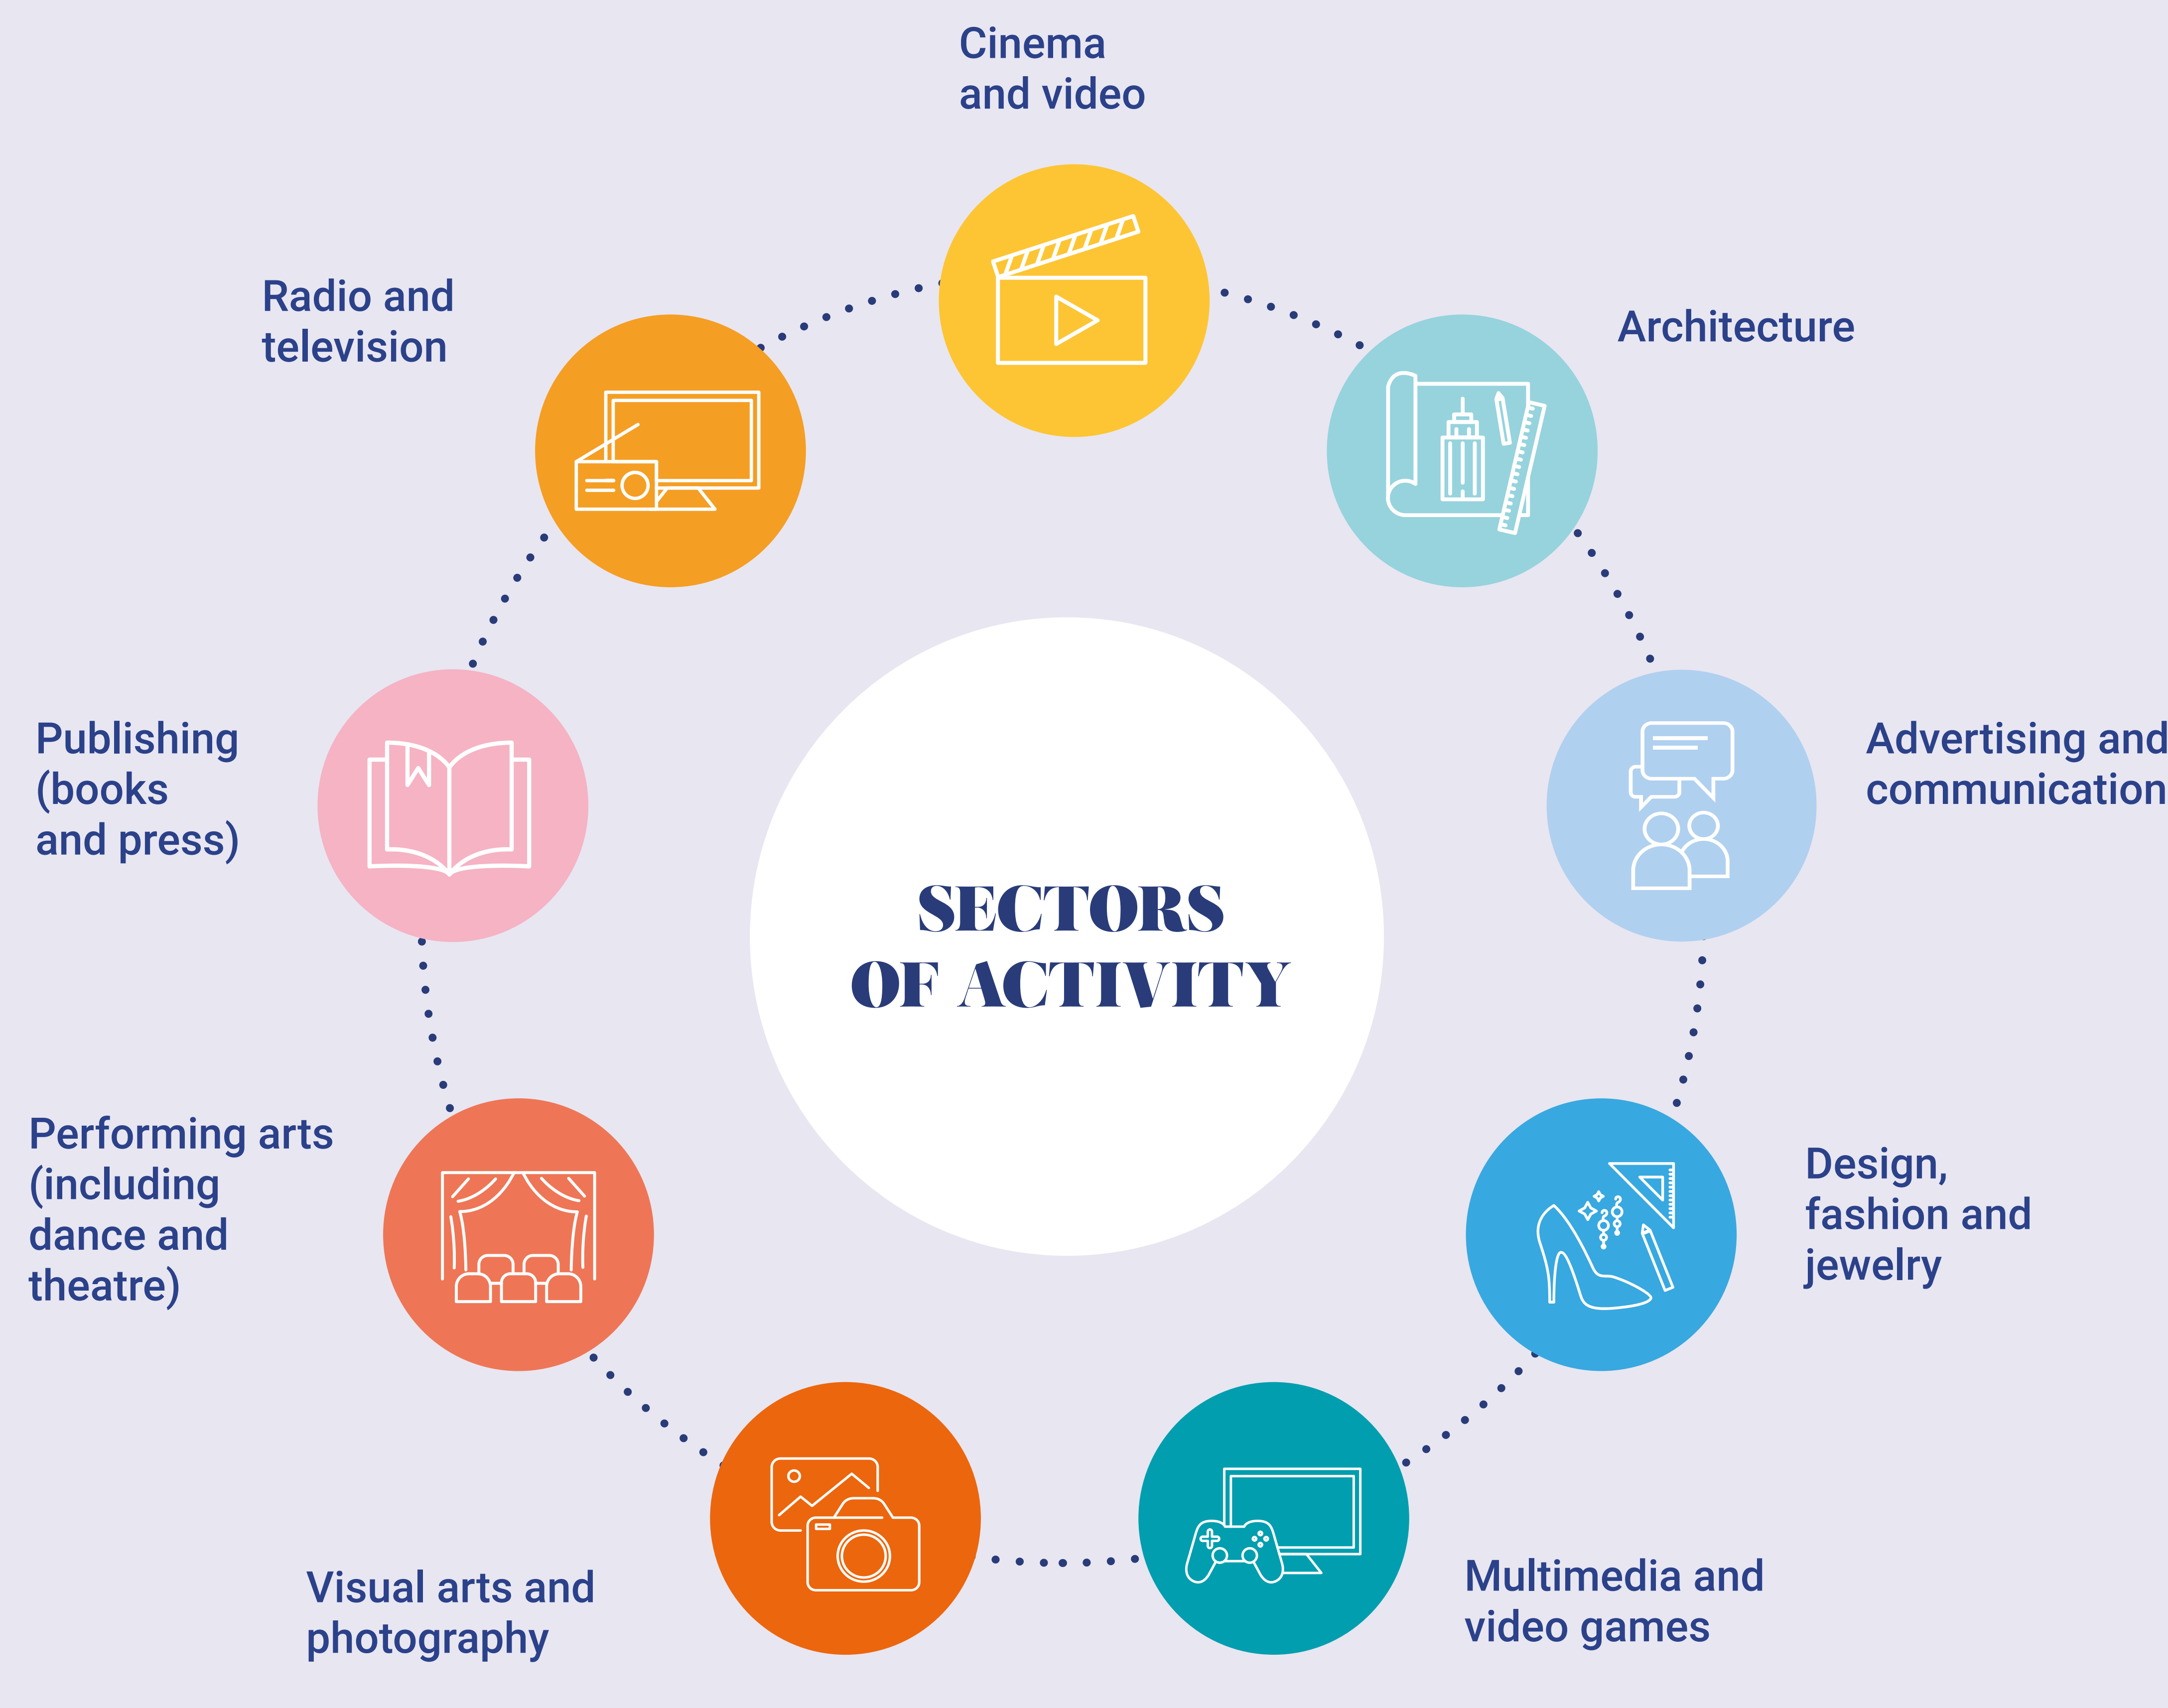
Cinema and video

Radio and television

Architecture

Publishing (books and press)

SECTORS OF ACTIVITY

Advertising and communication

Performing arts (including dance and theatre)

Design, fashion and jewelry

Visual arts and photography

Multimedia and video games